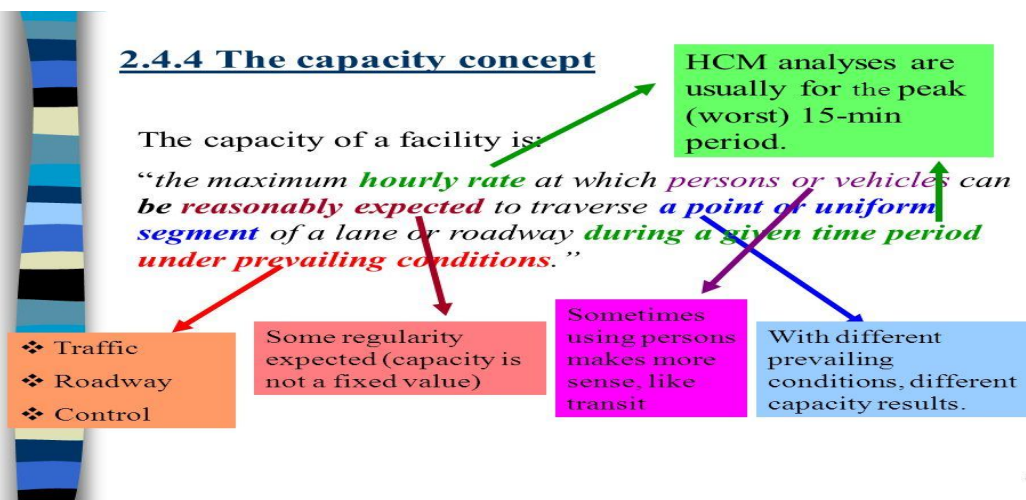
2.4.4 The capacity concept

HCM analyses are usually for the peak (worst) 15-min period.

The capacity of a facility is:

"the maximum hourly rate at which persons or vehicles can be reasonably expected to traverse a point or uniform segment of a lane or roadway during a given time period under prevailing conditions."

❖ Traffic
❖ Roadway
❖ Control

Some regularity expected (capacity is not a fixed value)

Sometimes using persons makes more sense, like transit

With different prevailing conditions, different capacity results.